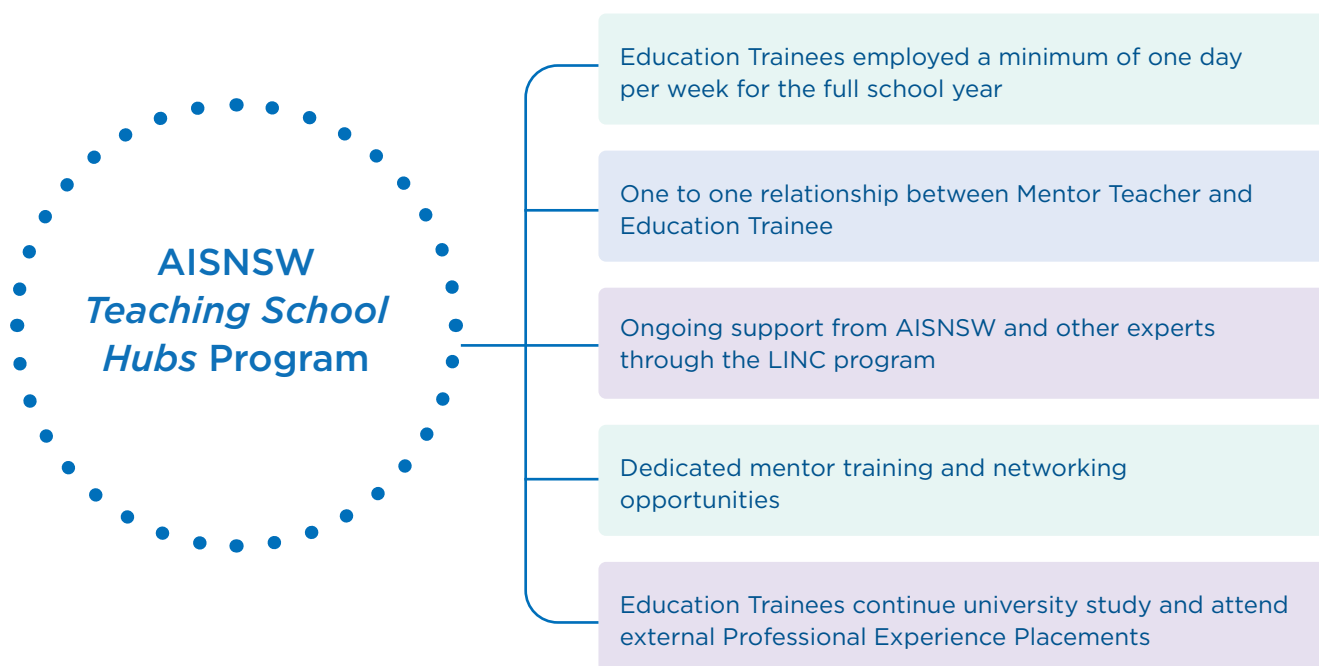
AISNSW
Teaching School Hubs Program

Education Trainees employed a minimum of one day per week for the full school year

One to one relationship between Mentor Teacher and Education Trainee

Ongoing support from AISNSW and other experts through the LINC program

Dedicated mentor training and networking opportunities

Education Trainees continue university study and attend external Professional Experience Placements